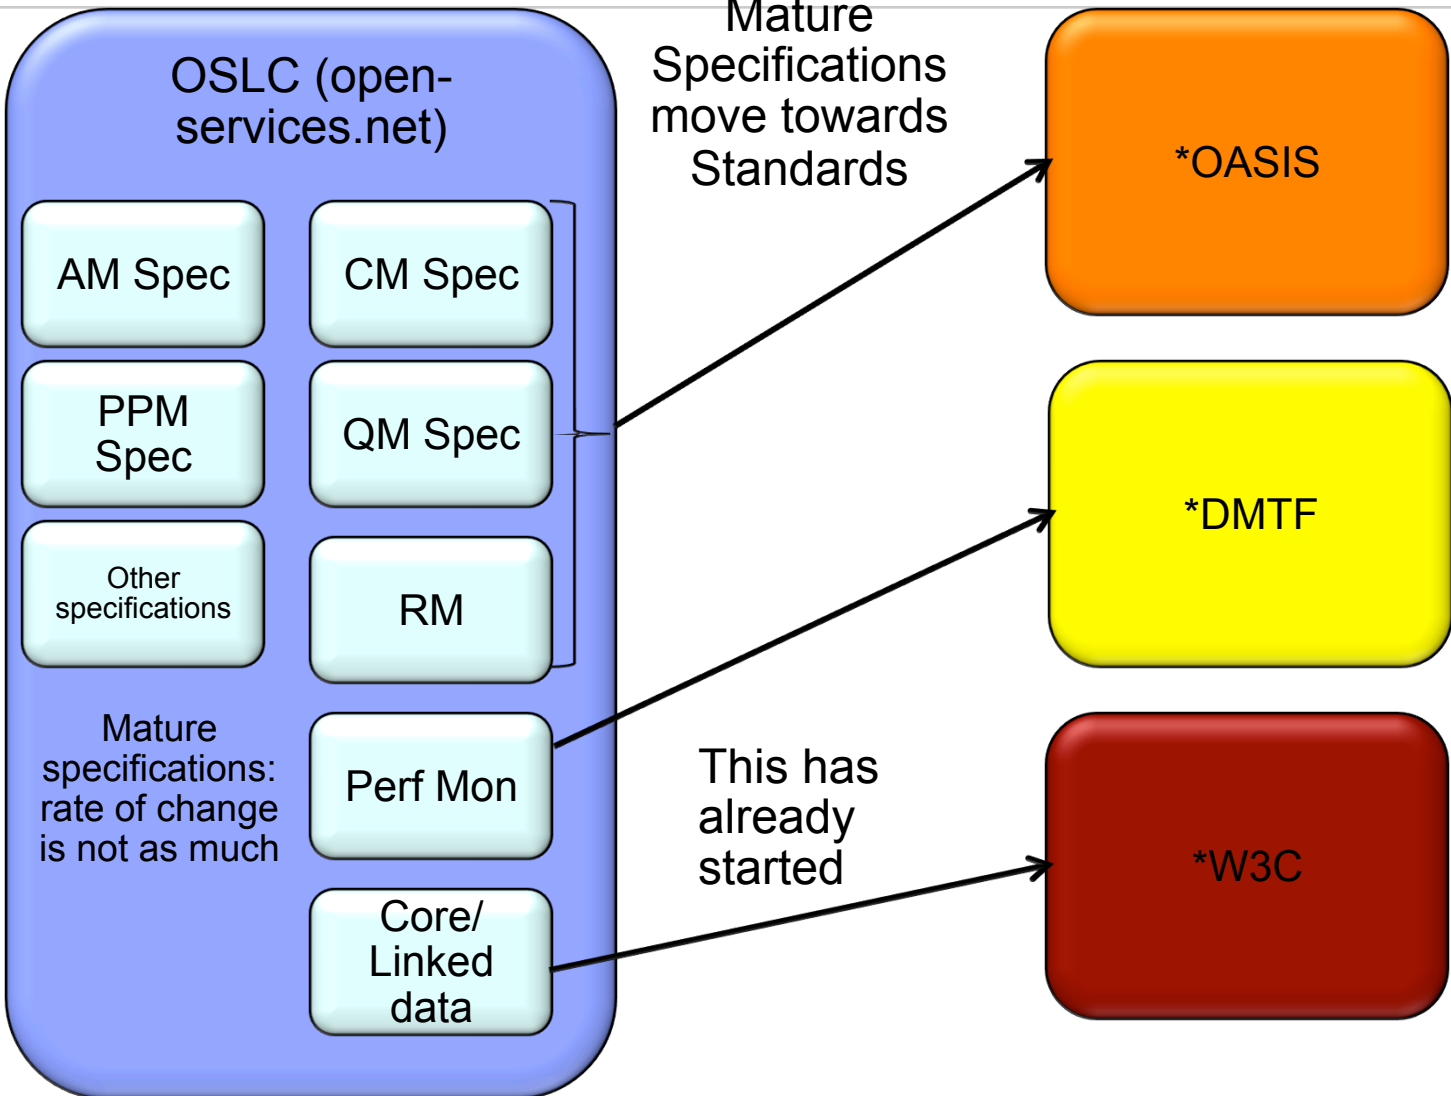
OSLC (open-services.net)

AM Spec

CM Spec

PPM Spec

QM Spec

Other specifications

RM

Mature specifications: rate of change is not as much

Perf Mon

Core/ Linked data

Mature Specifications move towards Standards

*OASIS

*DMTF

This has already started

*W3C